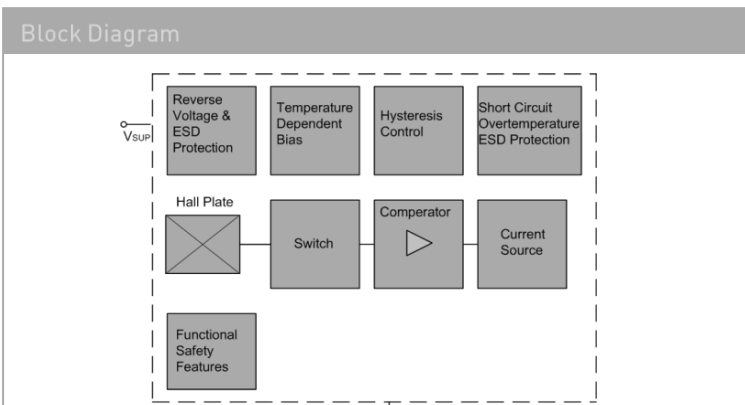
Block Diagram

$V_{SUP}$

Reverse Voltage & ESD Protection

Temperature Dependent Bias

Hysteresis Control

Short Circuit Overtemperature ESD Protection

Hall Plate

Switch

Comperator

Current Source

Functional Safety Features